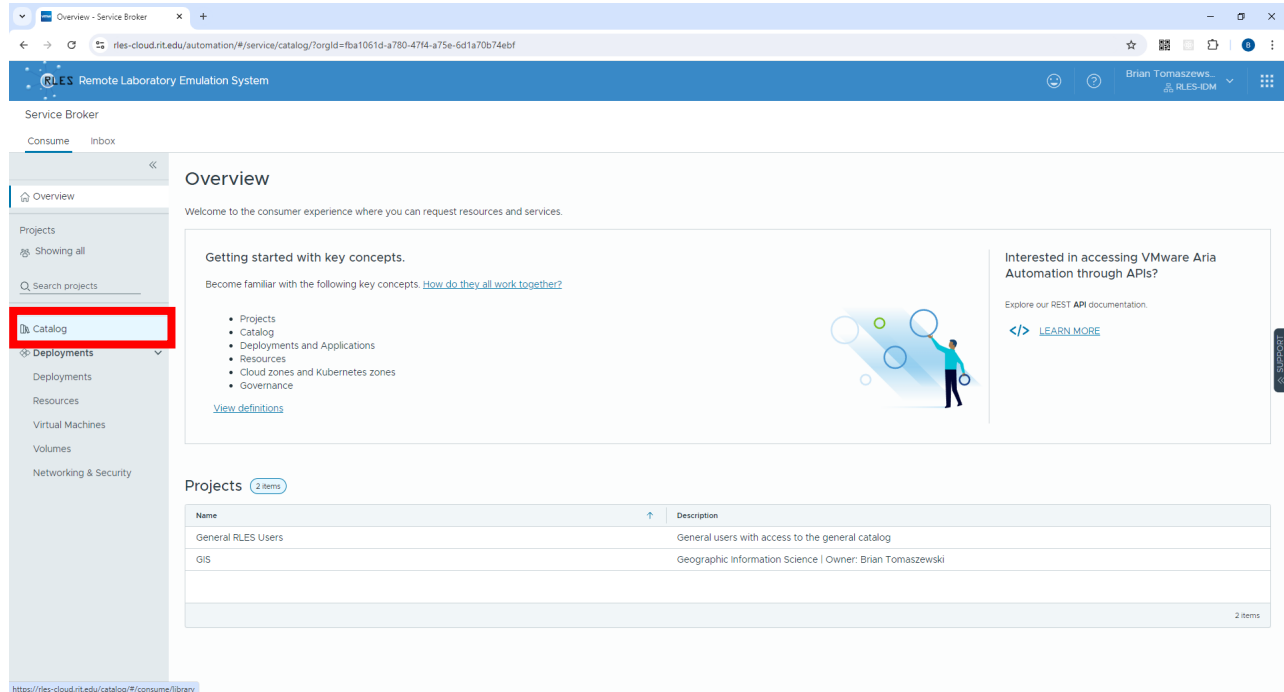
Overview - Service Broker ×
+

rles-cloud.rit.edu/automation/#/service/catalog/?orgId=fba1061d-a780-47f4-a75e-6d1a70b74ebf

RLES Remote Laboratory Emulation System

Brian Tomaszews...
RLES-IDM

Service Broker

Consume Inbox

Overview

Projects
Showing all

Search projects

Catalog

Deployments
Deployments
Resources
Virtual Machines
Volumes
Networking & Security

Overview

Welcome to the consumer experience where you can request resources and services.

Getting started with key concepts.

Become familiar with the following key concepts. How do they all work together?

- Projects
- Catalog
- Deployments and Applications
- Resources
- Cloud zones and Kubernetes zones
- Governance

View definitions

Interested in accessing VMware Aria Automation through APIs?

Explore our REST API documentation.

</> LEARN MORE

SUPPORT

Projects 2 items

| Name | Description |
|---|---|
| General RLES Users | General users with access to the general catalog |
| GIS | Geographic Information Science \| Owner: Brian Tomaszewski |

2 items

https://rles-cloud.rit.edu/catalog/#/consume/library